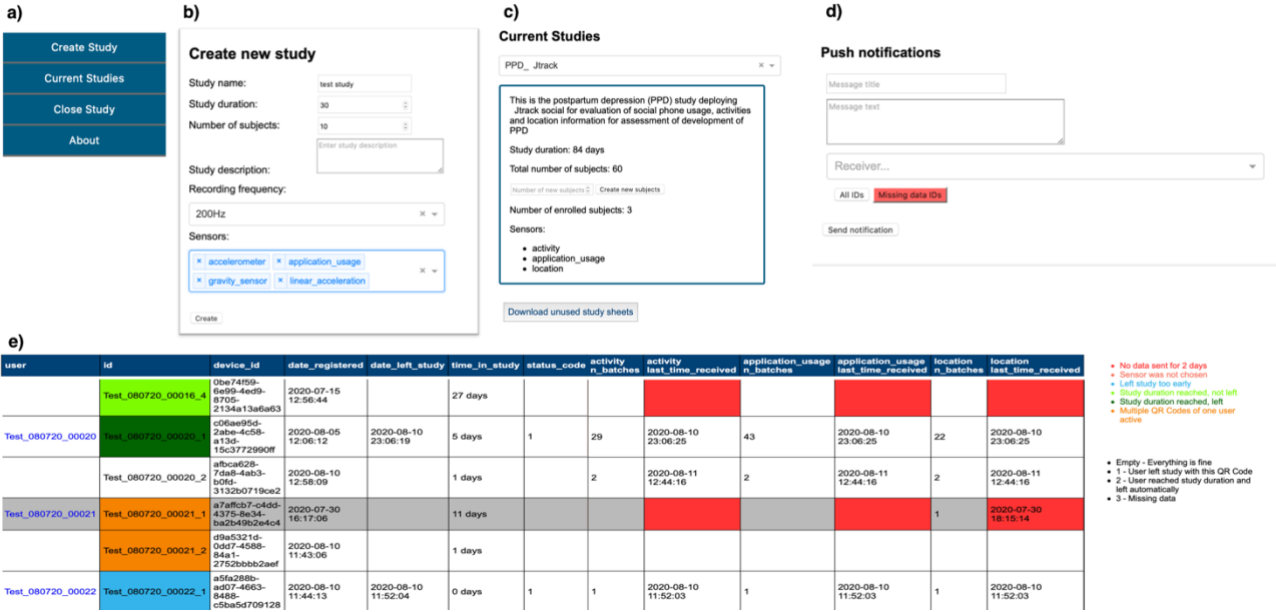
a)

Create Study

Current Studies

Close Study

About

b)

Create new study

Study name: test study

Study duration: 30

Number of subjects: 10

Study description: Enter study description

Recording frequency:

200Hz

Sensors:

× accelerometer × application_usage × gravity_sensor × linear_acceleration

Create

c)

Current Studies

PPD_ Jtrack

This is the postpartum depression (PPD) study deploying Jtrack social for evaluation of social phone usage, activities and location information for assessment of development of PPD

Study duration: 84 days

Total number of subjects: 60

Number of new subjects Create new subjects

Number of enrolled subjects: 3

Sensors:

- activity
- application_usage
- location

Download unused study sheets

d)

Push notifications

Message title

Message text

Receiver...

All IDs Missing data IDs

Send notification

e)

| user | id | device_id | date_registered | date_left_study | time_in_study | status_code | activity n_batches | activity last_time_received | application_usage n_batches | application_usage last_time_received | location n_batches | location last_time_received |
|---|---|---|---|---|---|---|---|---|---|---|---|---|
| | Test_080720_00016_4 | 0be74f59-6e99-4ed9-8705-2134a13a6a63 | 2020-07-15 12:56:44 | | 27 days | | | | | | | |
| Test_080720_00020 | Test_080720_00020_1 | c06ae95d-2abe-4c58-a13d-15c3772990ff | 2020-08-05 12:06:12 | 2020-08-10 23:06:19 | 5 days | 1 | 29 | 2020-08-10 23:06:25 | 43 | 2020-08-10 23:06:25 | 22 | 2020-08-10 23:06:25 |
| | Test_080720_00020_2 | afbca628-7da8-4ab3-b0fd-3132b0719ce2 | 2020-08-10 12:58:09 | | 1 days | | 2 | 2020-08-11 12:44:16 | 2 | 2020-08-11 12:44:16 | 2 | 2020-08-11 12:44:16 |
| Test_080720_00021 | Test_080720_00021_1 | a7affcb7-c4dd-4375-8e34-ba2b49b2e4c4 | 2020-07-30 16:17:06 | | 11 days | | | | | | 1 | 2020-07-30 18:15:14 |
| | Test_080720_00021_2 | d9a5321d-0dd7-4588-84a1-2752bbbb2aef | 2020-08-10 11:43:06 | | 1 days | | | | | | | |
| Test_080720_00022 | Test_080720_00022_1 | a5fa288b-ad07-4663-8488-c5ba5d709128 | 2020-08-10 11:44:13 | 2020-08-10 11:52:04 | 0 days | 1 | 1 | 2020-08-10 11:52:03 | 1 | 2020-08-10 11:52:03 | 1 | 2020-08-10 11:52:03 |

- No data sent for 2 days
- Sensor was not chosen
- Left study too early
- Study duration reached, not left
- Study duration reached, left
- Multiple QR Codes of one user active

- Empty - Everything is fine
- 1 - User left study with this QR Code
- 2 - User reached study duration and left automatically
- 3 - Missing data